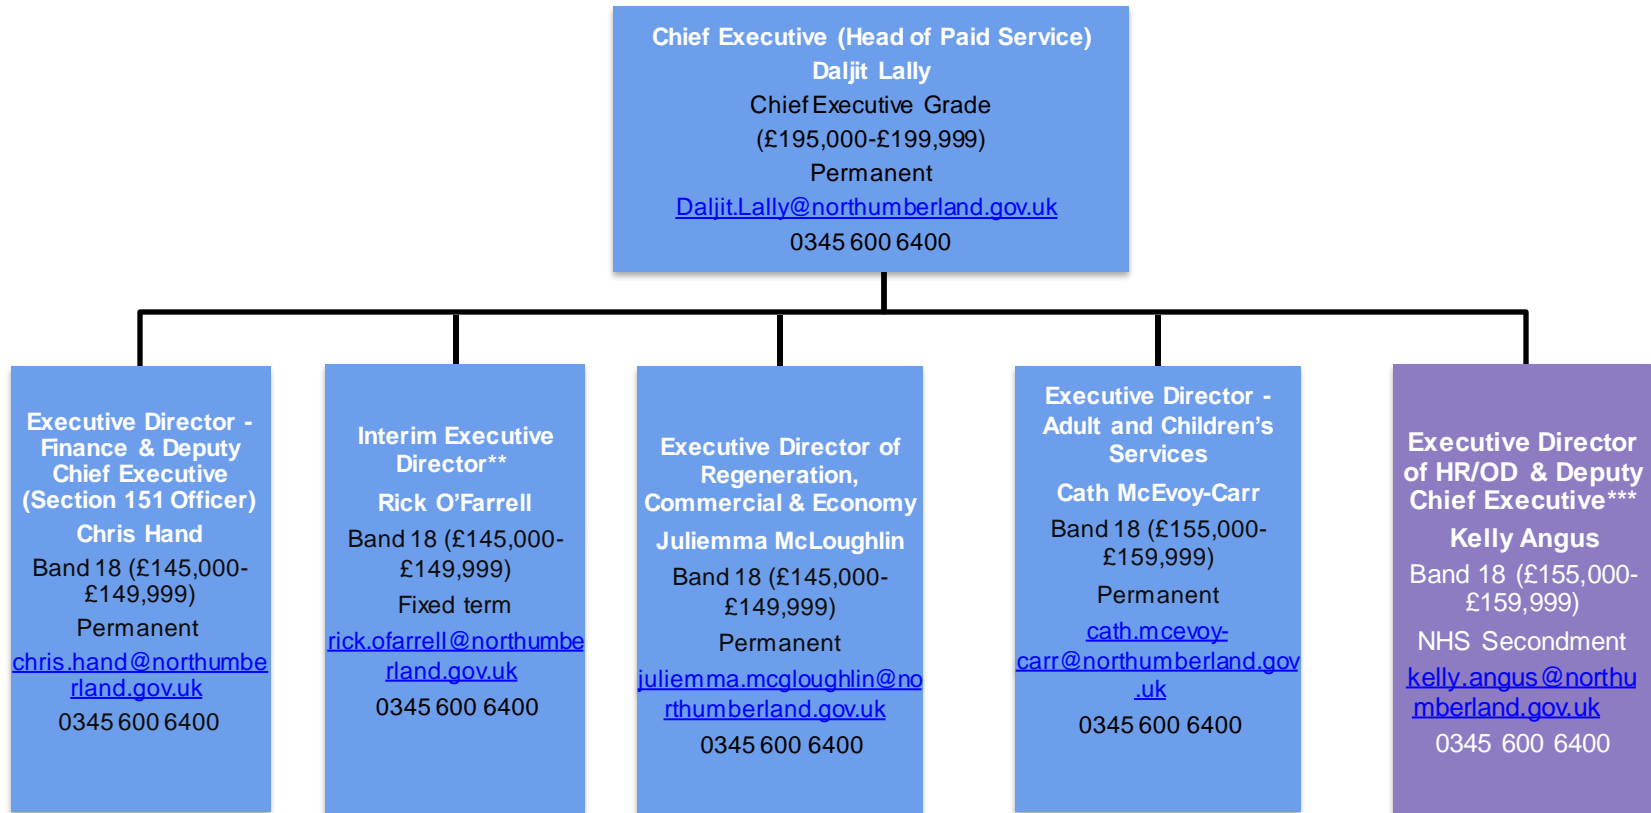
Chief Executive (Head of Paid Service)
Daljit Lally
Chief Executive Grade
(£195,000-£199,999)
Permanent
Daljit.Lally@northumberland.gov.uk
0345 600 6400

Executive Director - Finance & Deputy Chief Executive (Section 151 Officer)
Chris Hand
Band 18 (£145,000-£149,999)
Permanent
chris.hand@northumberland.gov.uk
0345 600 6400

Interim Executive Director**
Rick O'Farrell
Band 18 (£145,000-£149,999)
Fixed term
rick.ofarrell@northumberland.gov.uk
0345 600 6400

Executive Director of Regeneration, Commercial & Economy
Juliemma McLoughlin
Band 18 (£145,000-£149,999)
Permanent
juliemma.mcgloughlin@northumberland.gov.uk
0345 600 6400

Executive Director - Adult and Children's Services
Cath McEvoy-Carr
Band 18 (£155,000-£159,999)
Permanent
cath.mcevoy-carr@northumberland.gov.uk
0345 600 6400

Executive Director of HR/OD & Deputy Chief Executive***
Kelly Angus
Band 18 (£155,000-£159,999)
NHS Secondment
kelly.angus@northumberland.gov.uk
0345 600 6400